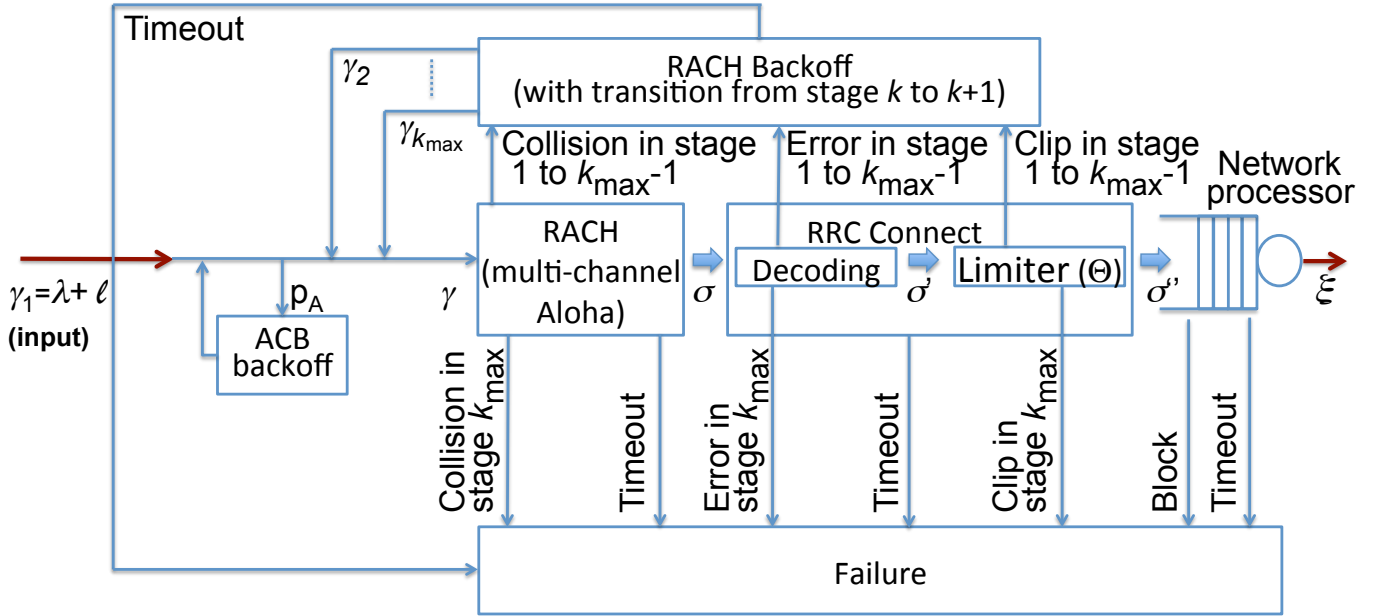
Timeout

RACH Backoff (with transition from stage $k$ to $k$+1)

$\gamma_2$

$\gamma_{k_{\max}}$

Collision in stage 1 to $k_{\max}$-1

Error in stage 1 to $k_{\max}$-1

Clip in stage 1 to $k_{\max}$-1

Network processor

$\gamma_1$=$\lambda$+ $\ell$

(input)

p$_A$

$\gamma$

RACH (multi-channel Aloha)

$\sigma$

RRC Connect

Decoding

$\sigma'$

Limiter ($\Theta$)

$\sigma''$

$\xi$

ACB backoff

Collision in stage $k_{\max}$

Timeout

Error in stage $k_{\max}$

Timeout

Clip in stage $k_{\max}$

Block

Timeout

Failure